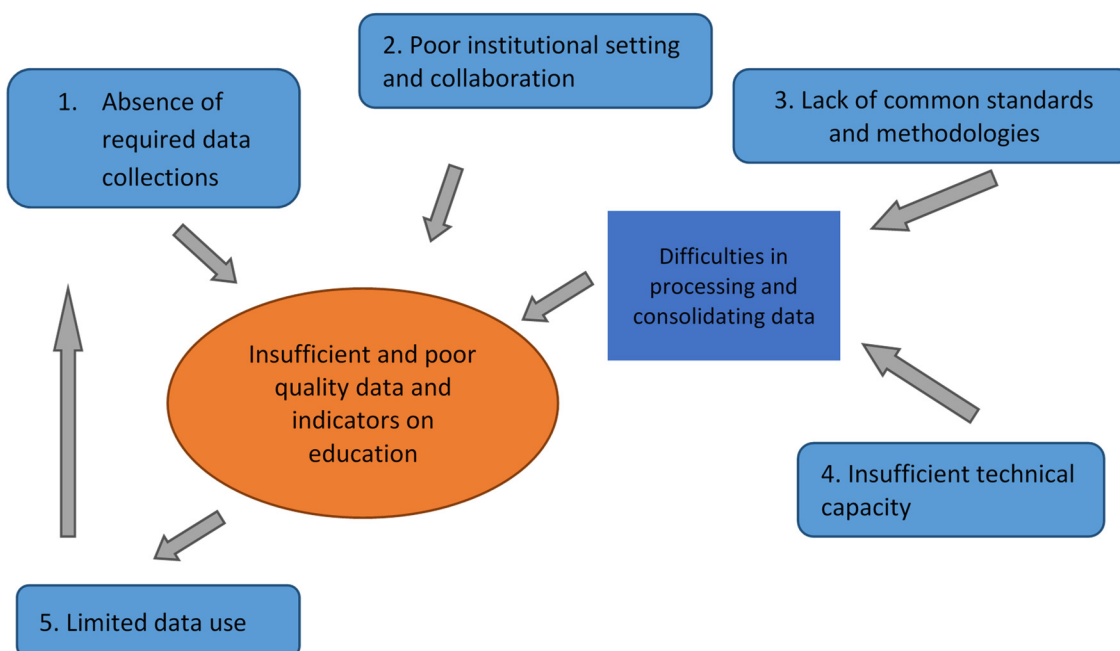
2. Poor institutional setting and collaboration

1. Absence of required data collections

3. Lack of common standards and methodologies

Difficulties in processing and consolidating data

Insufficient and poor quality data and indicators on education

4. Insufficient technical capacity

5. Limited data use